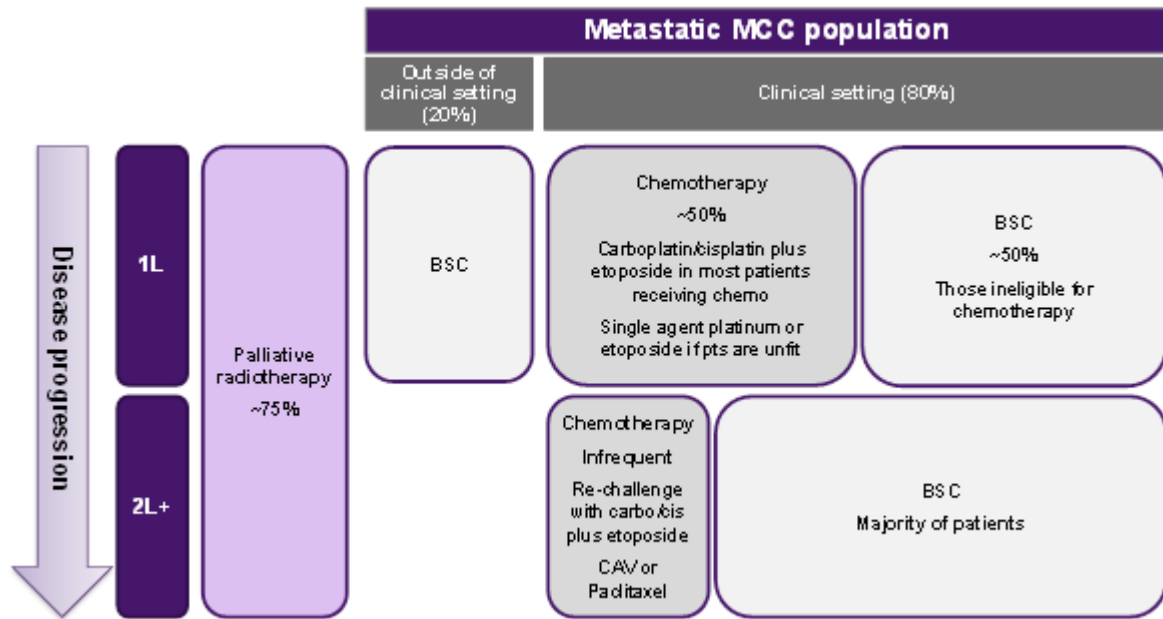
Metastatic MCC population

Outside of clinical setting (20%)

Clinical setting (80%)

Disease progression

1L

2L+

Palliative radiotherapy
~75%

BSC

Chemotherapy
~50%
Carboplatin/cisplatin plus etoposide in most patients receiving chemo
Single agent platinum or etoposide if pts are unfit

BSC
~50%
Those ineligible for chemotherapy

Chemotherapy
Infrequent
Re-challenge with carbo/cis plus etoposide
CAV or Paclitaxel

BSC
Majority of patients